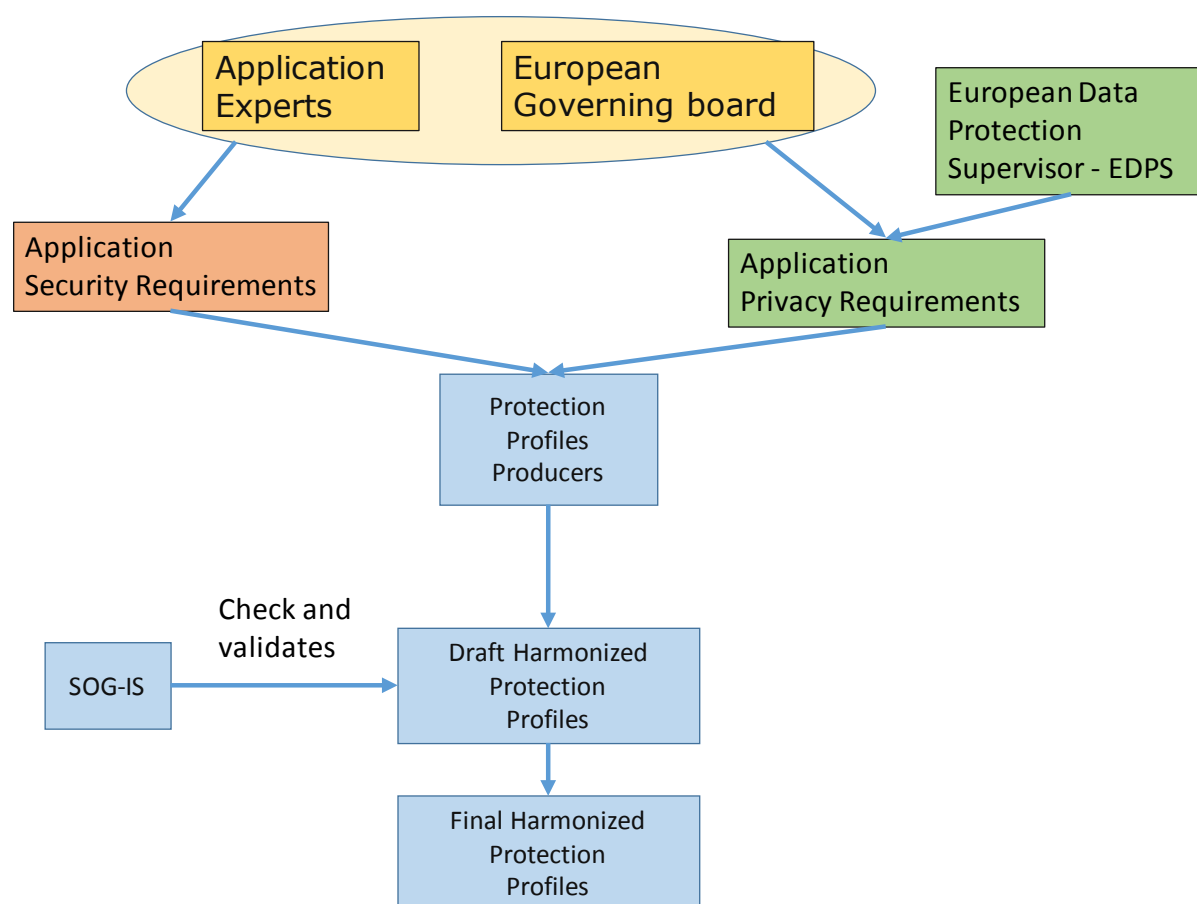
Application Experts

European Governing board

European Data Protection Supervisor - EDPS

Application Security Requirements

Application Privacy Requirements

Protection Profiles Producers

Check and validates

SOG-IS

Draft Harmonized Protection Profiles

Final Harmonized Protection Profiles